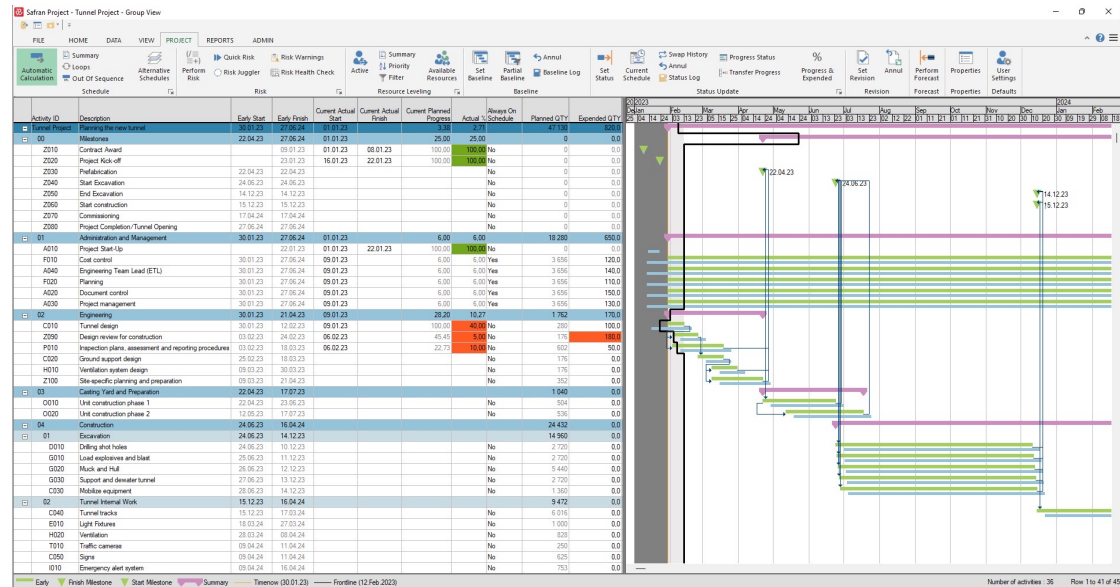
Safran Project - Tunnel Project - Group View

FILE HOME DATA VIEW PROJECT REPORTS ADMIN

Automatic Calculation | Summary | Loops | Out Of Sequence | Alternative Schedules | Perform Risk | Quick Risk | Risk Juggler | Risk Warnings | Risk Health Check | Active | Summary | Priority | Filter | Available Resources | Set Baseline | Partial Baseline | Annul | Baseline Log | Set Status | Current Schedule | Swap History | Annul | Status Log | Progress Status | Transfer Progress | Progress & Expended | Set Revision | Annul | Perform Forecast | Properties | Properties | User Settings

Schedule | Risk | Resource Leveling | Baseline | Status Update | Revision | Forecast | Properties | Defaults

| Activity ID | Description | Early Start | Early Finish | Current Actual Start | Current Actual Finish | Current Planned Progress | Actual % | Always On Schedule | Planned QTY | Expended QTY |
|---|---|---|---|---|---|---|---|---|---|---|
| Tunnel Project | Planning the new tunnel | 30.01.23 | 27.06.24 | 01.01.23 | | 3,38 | 2,71 | | 47 130 | 820,0 |
| 00 | Milestones | 22.04.23 | 27.06.24 | 01.01.23 | | 25,00 | 25,00 | | 0 | 0,0 |
| Z010 | Contract Award | | 09.01.23 | 01.01.23 | 08.01.23 | 100,00 | 100,00 | No | 0 | 0,0 |
| Z020 | Project Kick-off | | 23.01.23 | 16.01.23 | 22.01.23 | 100,00 | 100,00 | No | 0 | 0,0 |
| Z030 | Prefabrication | 22.04.23 | 22.04.23 | | | | | No | 0 | 0,0 |
| Z040 | Start Excavation | 24.06.23 | 24.06.23 | | | | | No | 0 | 0,0 |
| Z050 | End Excavation | 14.12.23 | 14.12.23 | | | | | No | 0 | 0,0 |
| Z060 | Start construction | 15.12.23 | 15.12.23 | | | | | No | 0 | 0,0 |
| Z070 | Commissioning | 17.04.24 | 17.04.24 | | | | | No | 0 | 0,0 |
| Z080 | Project Completion/Tunnel Opening | 27.06.24 | 27.06.24 | | | | | No | 0 | 0,0 |
| 01 | Administration and Management | 30.01.23 | 27.06.24 | 01.01.23 | | 6,00 | 6,00 | | 18 280 | 650,0 |
| A010 | Project Start-Up | | 22.01.23 | 01.01.23 | 22.01.23 | 100,00 | 100,00 | No | 0 | 0,0 |
| F010 | Cost control | 30.01.23 | 27.06.24 | 09.01.23 | | 6,00 | 6,00 | Yes | 3 656 | 120,0 |
| A040 | Engineering Team Lead (ETL) | 30.01.23 | 27.06.24 | 09.01.23 | | 6,00 | 6,00 | Yes | 3 656 | 140,0 |
| F020 | Planning | 30.01.23 | 27.06.24 | 09.01.23 | | 6,00 | 6,00 | Yes | 3 656 | 110,0 |
| A020 | Document control | 30.01.23 | 27.06.24 | 09.01.23 | | 6,00 | 6,00 | Yes | 3 656 | 150,0 |
| A030 | Project management | 30.01.23 | 27.06.24 | 09.01.23 | | 6,00 | 6,00 | Yes | 3 656 | 130,0 |
| 02 | Engineering | 30.01.23 | 21.04.23 | 09.01.23 | | 28,20 | 10,27 | | 1 762 | 170,0 |
| C010 | Tunnel design | 30.01.23 | 12.02.23 | 09.01.23 | | 100,00 | 40,00 | No | 280 | 100,0 |
| Z090 | Design review for construction | 03.02.23 | 24.02.23 | 06.02.23 | | 45,45 | 5,00 | No | 176 | 180,0 |
| P010 | Inspection plans, assessment and reporting procedures | 03.02.23 | 18.03.23 | 06.02.23 | | 22,73 | 10,00 | No | 602 | 50,0 |
| C020 | Ground support design | 25.02.23 | 18.03.23 | | | | | No | 176 | 0,0 |
| H010 | Ventilation system design | 09.03.23 | 30.03.23 | | | | | No | 176 | 0,0 |
| Z100 | Site-specific planning and preparation | 09.03.23 | 21.04.23 | | | | | No | 352 | 0,0 |
| 03 | Casting Yard and Preparation | 22.04.23 | 17.07.23 | | | | | | 1 040 | 0,0 |
| O010 | Unit construction phase 1 | 22.04.23 | 23.06.23 | | | | | No | 504 | 0,0 |
| O020 | Unit construction phase 2 | 12.05.23 | 17.07.23 | | | | | No | 536 | 0,0 |
| 04 | Construction | 24.06.23 | 16.04.24 | | | | | | 24 432 | 0,0 |
| 01 | Excavation | 24.06.23 | 14.12.23 | | | | | | 14 960 | 0,0 |
| D010 | Drilling shot holes | 24.06.23 | 10.12.23 | | | | | No | 2 720 | 0,0 |
| G010 | Load explosives and blast | 25.06.23 | 11.12.23 | | | | | No | 2 720 | 0,0 |
| G020 | Muck and Hull | 26.06.23 | 12.12.23 | | | | | No | 5 440 | 0,0 |
| G030 | Support and dewater tunnel | 27.06.23 | 13.12.23 | | | | | No | 2 720 | 0,0 |
| C030 | Mobilize equipment | 28.06.23 | 14.12.23 | | | | | No | 1 360 | 0,0 |
| 02 | Tunnel Internal Work | 15.12.23 | 16.04.24 | | | | | | 9 472 | 0,0 |
| C040 | Tunnel tracks | 15.12.23 | 17.03.24 | | | | | No | 6 016 | 0,0 |
| E010 | Light Fixtures | 18.03.24 | 27.03.24 | | | | | No | 1 000 | 0,0 |
| H020 | Ventilation | 28.03.24 | 08.04.24 | | | | | No | 828 | 0,0 |
| T010 | Traffic cameras | 09.04.24 | 11.04.24 | | | | | No | 250 | 0,0 |
| C050 | Signs | 09.04.24 | 11.04.24 | | | | | No | 625 | 0,0 |
| I010 | Emergency alert system | 09.04.24 | 16.04.24 | | | | | No | 753 | 0,0 |

2023 Jan Feb Mar Apr May Jun Jul Aug Sep Oct Nov Dec 2024 Jan Feb

22.04.23
24.06.23
14.12.23
15.12.23

Early | Finish Milestone | Start Milestone | Summary | Timenow (30.01.23) | Frontline (12.Feb.2023)

Number of activities : 36 | Row 1 to 41 of 45